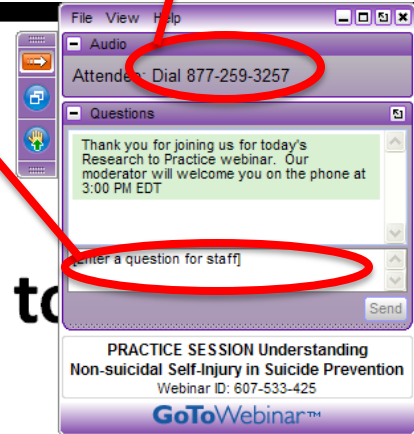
File View Help

Audio

Attendee: Dial 877-259-3257

Questions

Thank you for joining us for today's Research to Practice webinar. Our moderator will welcome you on the phone at 3:00 PM EDT

[Enter a question for staff]

Send

to

PRACTICE SESSION Understanding Non-suicidal Self-Injury in Suicide Prevention

Webinar ID: 607-533-425

GoToWebinar™